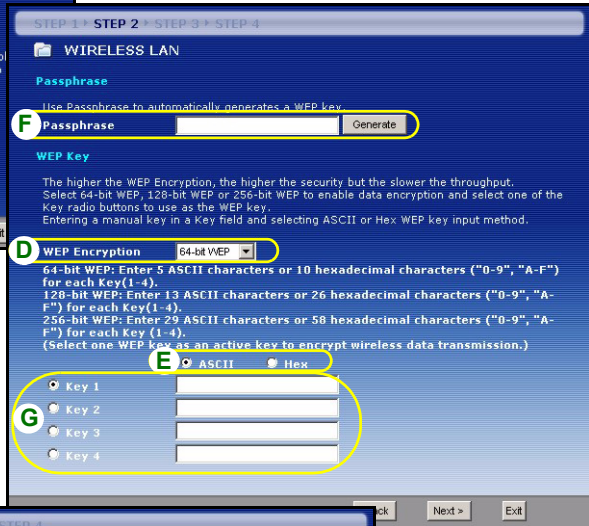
STEP 1 > STEP 2 > STEP 3 > STEP 4

WIRELESS LAN

Passphrase

Use Passphrase to automatically generates a WEP key.

F Passphrase Generate

WEP Key

The higher the WEP Encryption, the higher the security but the slower the throughput.
Select 64-bit WEP, 128-bit WEP or 256-bit WEP to enable data encryption and select one of the Key radio buttons to use as the WEP key.
Entering a manual key in a Key field and selecting ASCII or Hex WEP key input method.

D WEP Encryption 64-bit WEP

64-bit WEP: Enter 5 ASCII characters or 10 hexadecimal characters ("0-9", "A-F") for each Key(1-4).
128-bit WEP: Enter 13 ASCII characters or 26 hexadecimal characters ("0-9", "A-F") for each Key(1-4).
256-bit WEP: Enter 29 ASCII characters or 58 hexadecimal characters ("0-9", "A-F") for each Key (1-4).
(Select one WEP key as an active key to encrypt wireless data transmission.)

E ASCII Hex

Key 1
G Key 2
Key 3
Key 4

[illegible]ck Next > Exit